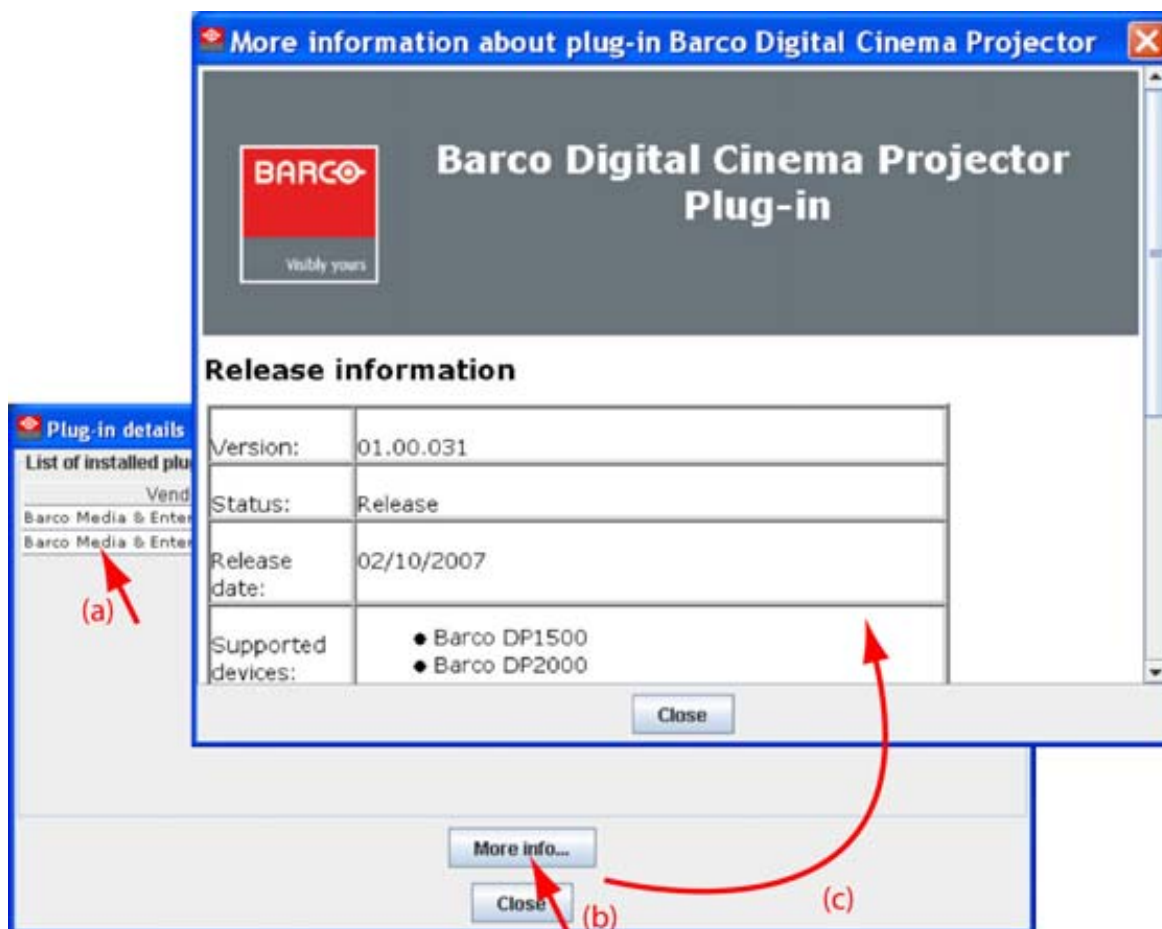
More information about plug-in Barco Digital Cinema Projector

BARCO
Visibly yours

Barco Digital Cinema Projector Plug-in

Release information

| Version: | 01.00.031 |
|---|---|
| Status: | Release |
| Release date: | 02/10/2007 |
| Supported devices: | • Barco DP1500 • Barco DP2000 |

Close

Plug-in details
List of installed plu
Vend
Barco Media & Enter
Barco Media & Enter

(a)

More info...
Close
(b)
(c)